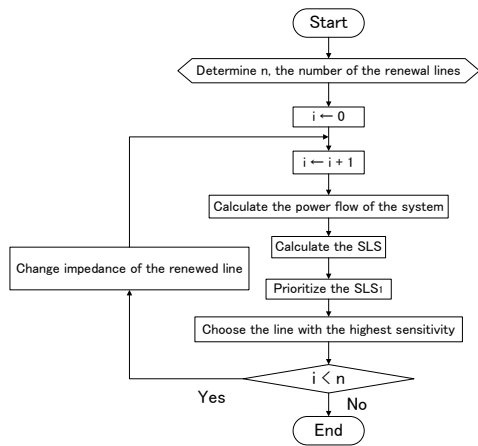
Start

Determine n, the number of the renewal lines

i ← 0

i ← i + 1

Calculate the power flow of the system

Calculate the SLS

Prioritize the SLS$_1$

Choose the line with the highest sensitivity

i < n

Yes

No

Change impedance of the renewed line

End